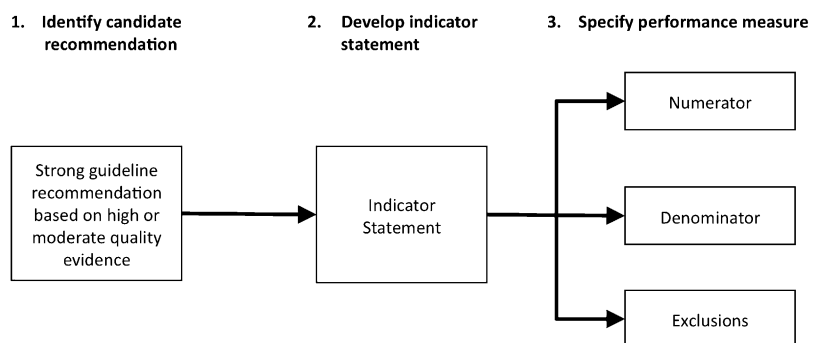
1. Identify candidate recommendation

2. Develop indicator statement

3. Specify performance measure

Strong guideline recommendation based on high or moderate quality evidence

Indicator Statement

Numerator

Denominator

Exclusions